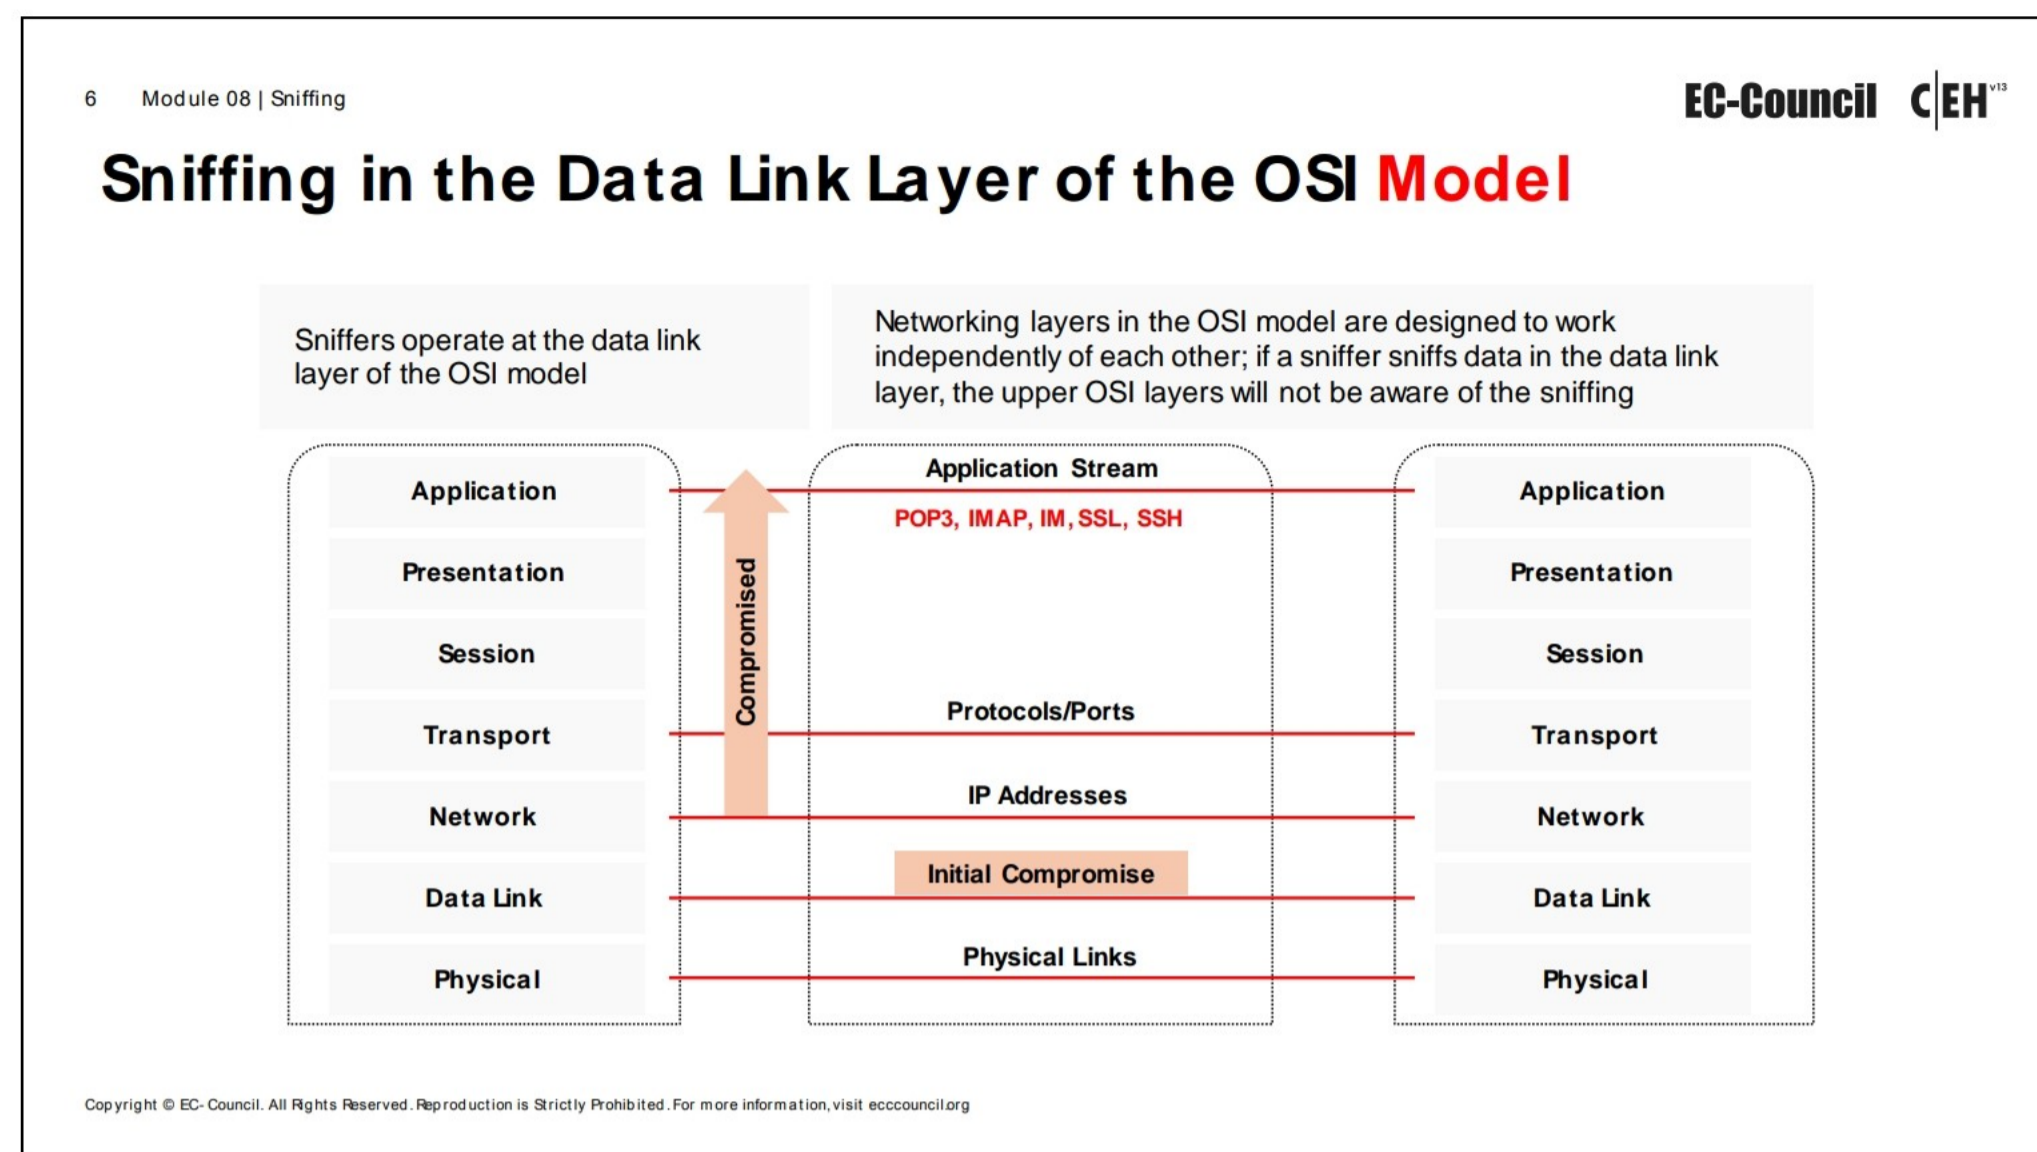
6 Module 08 | Sniffing

EC-Council C|EH$^{v13}$

Sniffing in the Data Link Layer of the OSI Model

Sniffers operate at the data link layer of the OSI model

Networking layers in the OSI model are designed to work independently of each other; if a sniffer sniffs data in the data link layer, the upper OSI layers will not be aware of the sniffing

Application
Presentation
Session
Transport
Network
Data Link
Physical

Compromised

Application Stream
POP3, IMAP, IM, SSL, SSH
Protocols/Ports
IP Addresses
Initial Compromise
Physical Links

Application
Presentation
Session
Transport
Network
Data Link
Physical

Copyright © EC-Council. All Rights Reserved. Reproduction is Strictly Prohibited. For more information, visit eccouncil.org